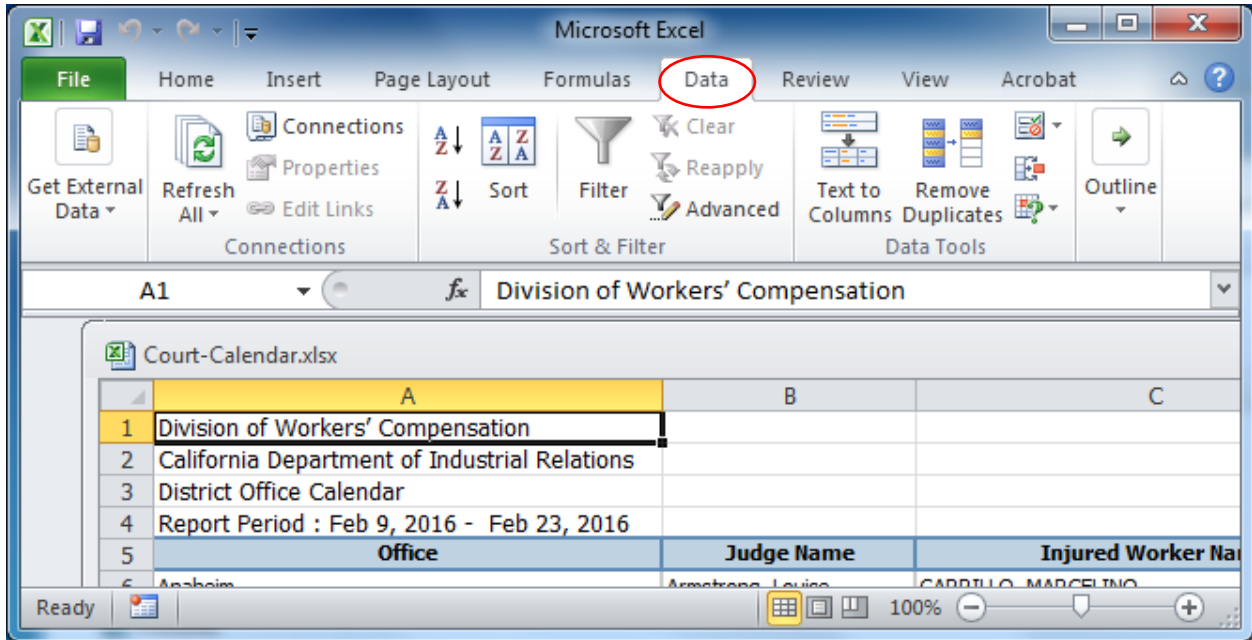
Microsoft Excel

File Home Insert Page Layout Formulas Data Review View Acrobat

Get External Data
Refresh All
Connections
Properties
Edit Links
Connections
Sort
Filter
Clear
Reapply
Advanced
Sort & Filter
Text to Columns
Remove Duplicates
Data Tools
Outline

A1
Division of Workers' Compensation

Court-Calendar.xlsx

| | A | B | C |
|---|---|---|---|
| 1 | Division of Workers' Compensation | | |
| 2 | California Department of Industrial Relations | | |
| 3 | District Office Calendar | | |
| 4 | Report Period : Feb 9, 2016 - Feb 23, 2016 | | |
| 5 | Office | Judge Name | Injured Worker Na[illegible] |
| 6 | Anaheim | Armstrong, Louise | CARRILLO, MARCELINO |

Ready
100%